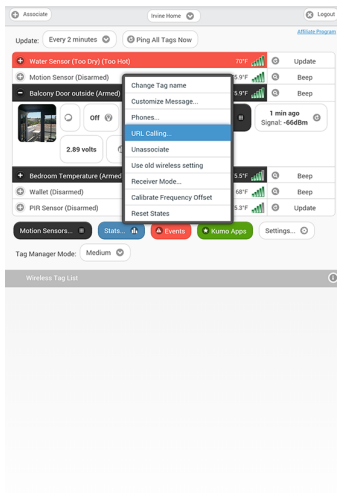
Associate

Irvine Home

Logout

Affiliate Program

Update: Every 2 minutes

Ping All Tags Now

Water Sensor (Too Dry) (Too Hot) 70°F Update

Motion Sensor (Disarmed) 5.9°F Beep

Balcony Door outside (Armed) 5.9°F Beep

Off

1 min ago
Signal: -66dBm

2.89 volts

Bedroom Temperature (Armed 5.5°F Beep

Wallet (Disarmed) 68°F Beep

PIR Sensor (Disarmed) 5.3°F Update

Change Tag name
Customize Message...
Phones...
URL Calling...
Unassociate
Use old wireless setting
Receiver Mode...
Calibrate Frequency Offset
Reset States

Motion Sensors...

Stats...

Events

Kumo Apps

Settings...

Tag Manager Mode: Medium

Wireless Tag List